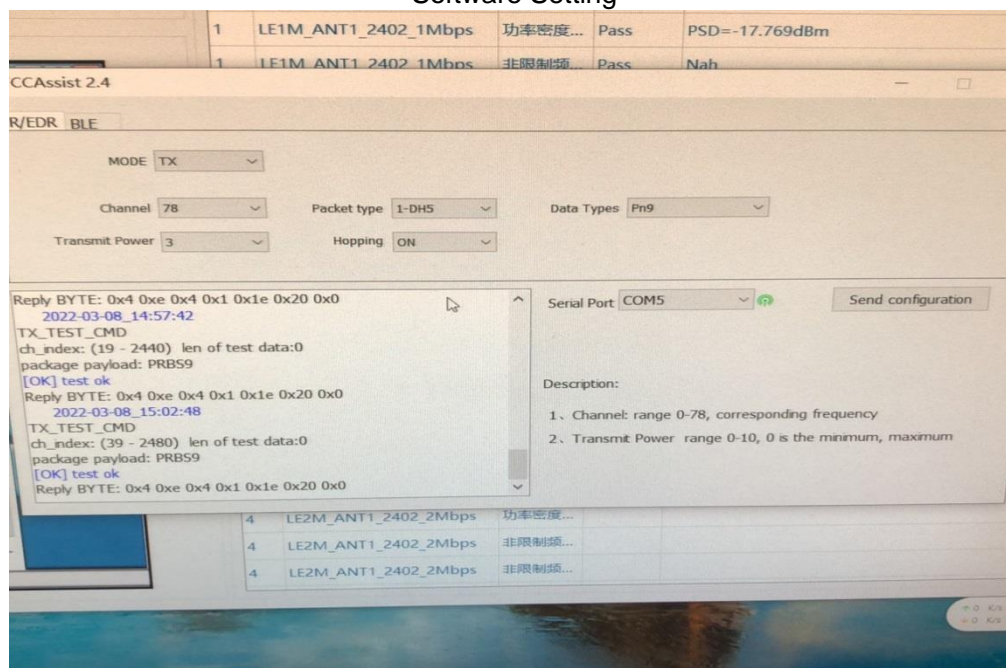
Software Setting

| 1 | LE1M_ANT1_2402_1Mbps | 功率密度... | Pass | PSD=-17.769dBm |
|---|---|---|---|---|
| 1 | LE1M_ANT1_2402_1Mbps | 非限制频... | Pass | Nah |

CCAssist 2.4

R/EDR BLE

MODE TX

Channel 78

Packet type 1-DH5

Data Types Pn9

Transmit Power 3

Hopping ON

Reply BYTE: 0x4 0xe 0x4 0x1 0x1e 0x20 0x0
2022-03-08_14:57:42
TX_TEST_CMD
ch_index: (19 - 2440) len of test data:0
package payload: PRBS9
[OK] test ok
Reply BYTE: 0x4 0xe 0x4 0x1 0x1e 0x20 0x0
2022-03-08_15:02:48
TX_TEST_CMD
ch_index: (39 - 2480) len of test data:0
package payload: PRBS9
[OK] test ok
Reply BYTE: 0x4 0xe 0x4 0x1 0x1e 0x20 0x0

Serial Port COM5

Send configuration

Description:

1、Channel: range 0-78, corresponding frequency

2、Transmit Power range 0-10, 0 is the minimum, maximum

| 4 | LE2M_ANT1_2402_2Mbps | 功率密度... |
|---|---|---|
| 4 | LE2M_ANT1_2402_2Mbps | 非限制频... |
| 4 | LE2M_ANT1_2402_2Mbps | 非限制频... |

0.0 K/s
0.0 K/s